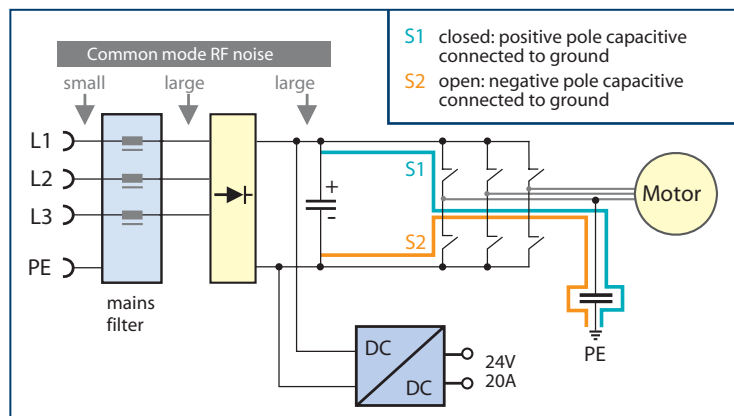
S1 closed: positive pole capacitive connected to ground
S2 open: negative pole capacitive connected to ground

Common mode RF noise
small
large
large

L1
L2
L3
PE

mains filter

+
-

S1
S2

Motor

PE

DC
DC
24V
20A